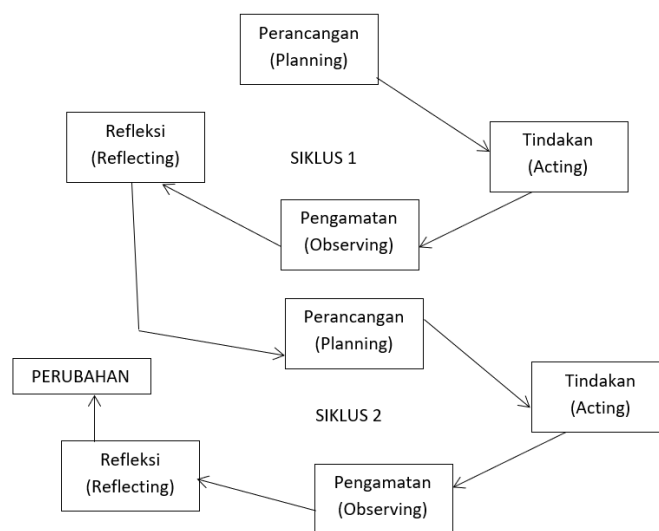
Perancangan
(Planning)

Refleksi
(Reflecting)

SIKLUS 1

Tindakan
(Acting)

Pengamatan
(Observing)

Perancangan
(Planning)

PERUBAHAN

SIKLUS 2

Tindakan
(Acting)

Refleksi
(Reflecting)

Pengamatan
(Observing)